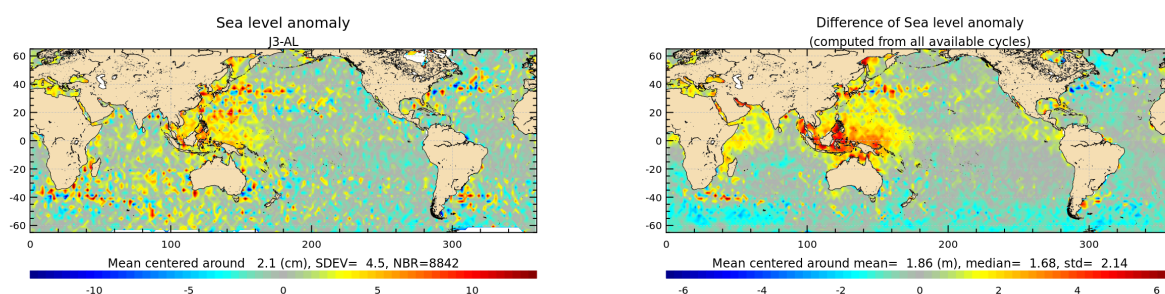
Sea level anomaly
J3-AL

60
40
20
0
-20
-40
-60

0 100 200 300

Mean centered around 2.1 (cm), SDEV= 4.5, NBR=8842

-10 -5 0 5 10

Difference of Sea level anomaly
(computed from all available cycles)

60
40
20
0
-20
-40
-60

0 100 200 300

Mean centered around mean= 1.86 (m), median= 1.68, std= 2.14

-6 -4 -2 0 2 4 6